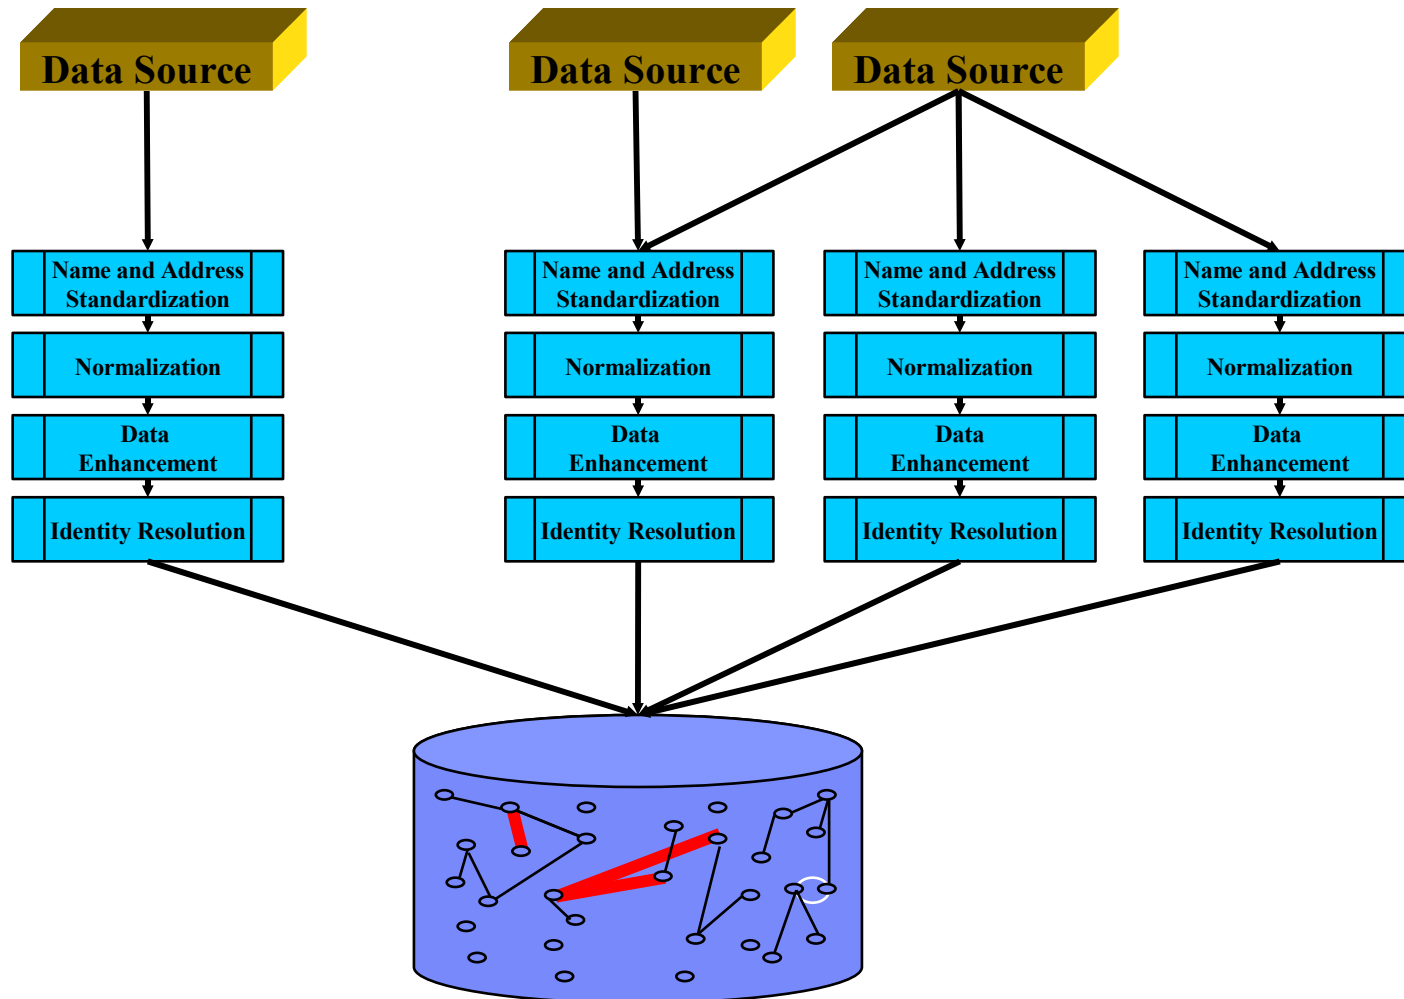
Data Source

Data Source

Data Source

Name and Address Standardization

Normalization

Data Enhancement

Identity Resolution

Name and Address Standardization

Normalization

Data Enhancement

Identity Resolution

Name and Address Standardization

Normalization

Data Enhancement

Identity Resolution

Name and Address Standardization

Normalization

Data Enhancement

Identity Resolution